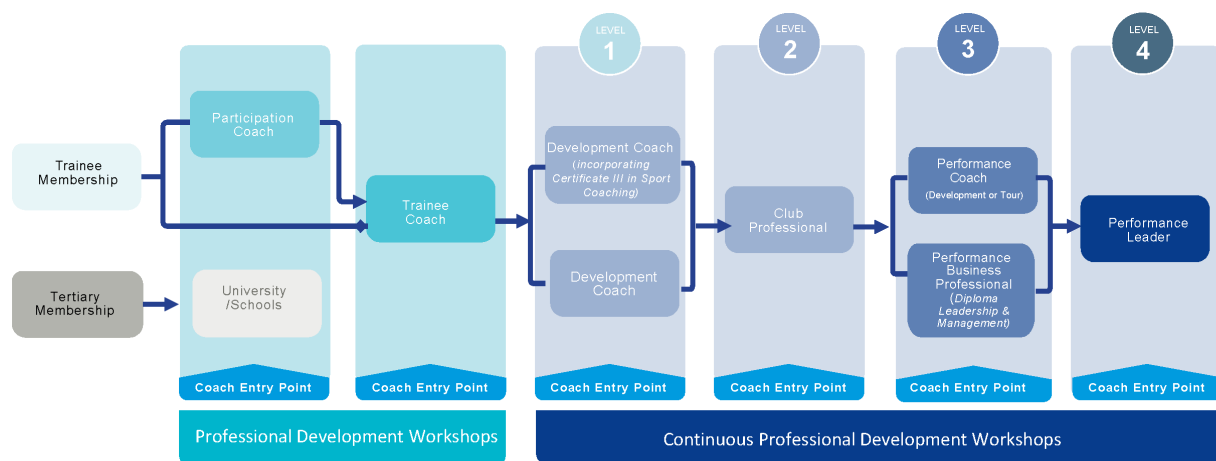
Trainee Membership

Tertiary Membership

Participation Coach

University /Schools

Coach Entry Point

Trainee Coach

Coach Entry Point

Professional Development Workshops

LEVEL 1

Development Coach (incorporating Certificate III in Sport Coaching)

Development Coach

Coach Entry Point

LEVEL 2

Club Professional

Coach Entry Point

LEVEL 3

Performance Coach (Development or Tour)

Performance Business Professional (Diploma Leadership & Management)

Coach Entry Point

LEVEL 4

Performance Leader

Coach Entry Point

Continuous Professional Development Workshops